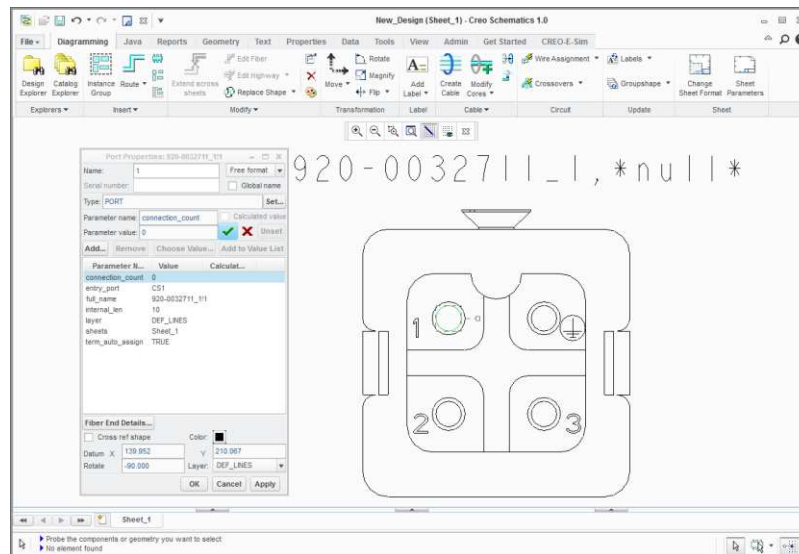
New_Design (Sheet_1) - Creo Schematics 1.0

File ▾ Diagramming Java Reports Geometry Text Properties Data Tools View Admin Get Started CREO-E-Sim

Design Explorer Catalog Explorer Instance Group Route ▾ Extend across sheets Edit Fiber Edit Highway ▾ Replace Shape ▾ Move ▾ Rotate Magnify Flip ▾ Add Label ▾ Create Cable Modify Cores ▾ Wire Assignment ▾ Crossovers ▾ Labels ▾ Groupshape ▾ Change Sheet Format Sheet Parameters

Explorers ▾ Insert ▾ Modify ▾ Transformation Label Cable ▾ Circuit Update Sheet

Port Properties: 920-0032711_!!1

Name: 1 Free format

Serial number: Global name

Type: PORT Set...

Parameter name: connection_count Calculated value

Parameter value: 0 Unset

Add... Remove Choose Value... Add to Value List

| Parameter N... | Value | Calculat... |
|---|---|---|
| connection_count | 0 | |
| entry_port | CS1 | |
| full_name | 920-0032711_!!1 | |
| internal_len | 10 | |
| layer | DEF_LINES | |
| sheets | Sheet_1 | |
| term_auto_assign | TRUE | |

Fiber End Details...

Cross ref shape Color:

Datum X 139.952 Y 210.967

Rotate -90.000 Layer: DEF_LINES

OK Cancel Apply

920-003271I_I,*null*

1 2 3

Sheet_1

Probe the components or geometry you want to select
No element found